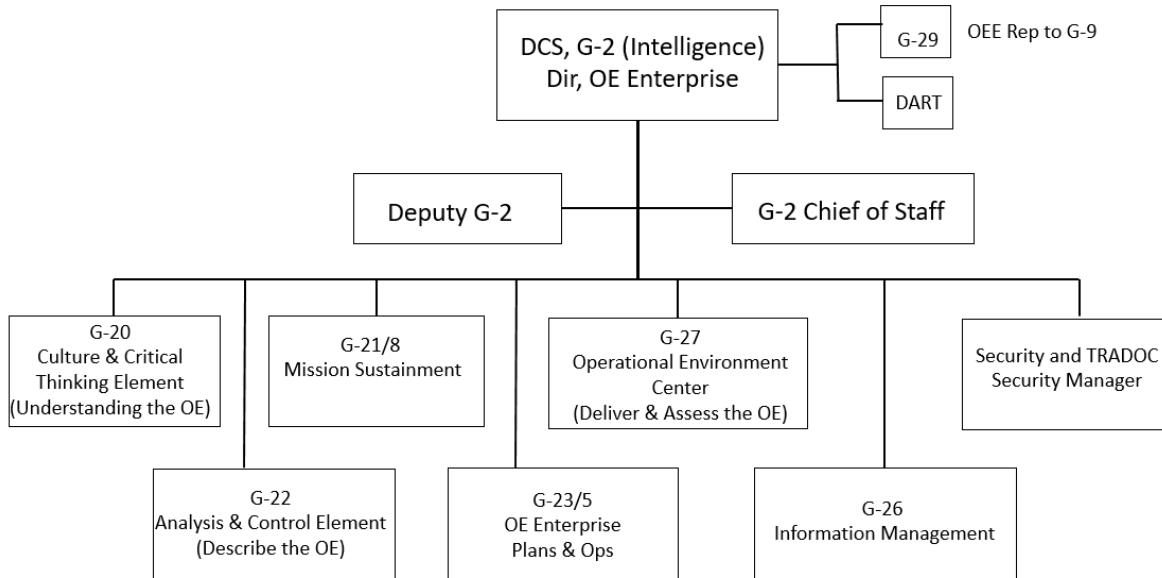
DCS, G-2 (Intelligence)
Dir, OE Enterprise

G-29

OEE Rep to G-9

DART

Deputy G-2

G-2 Chief of Staff

G-20
Culture & Critical Thinking Element
(Understanding the OE)

G-21/8
Mission Sustainment

G-27
Operational Environment Center
(Deliver & Assess the OE)

Security and TRADOC Security Manager

G-22
Analysis & Control Element
(Describe the OE)

G-23/5
OE Enterprise
Plans & Ops

G-26
Information Management